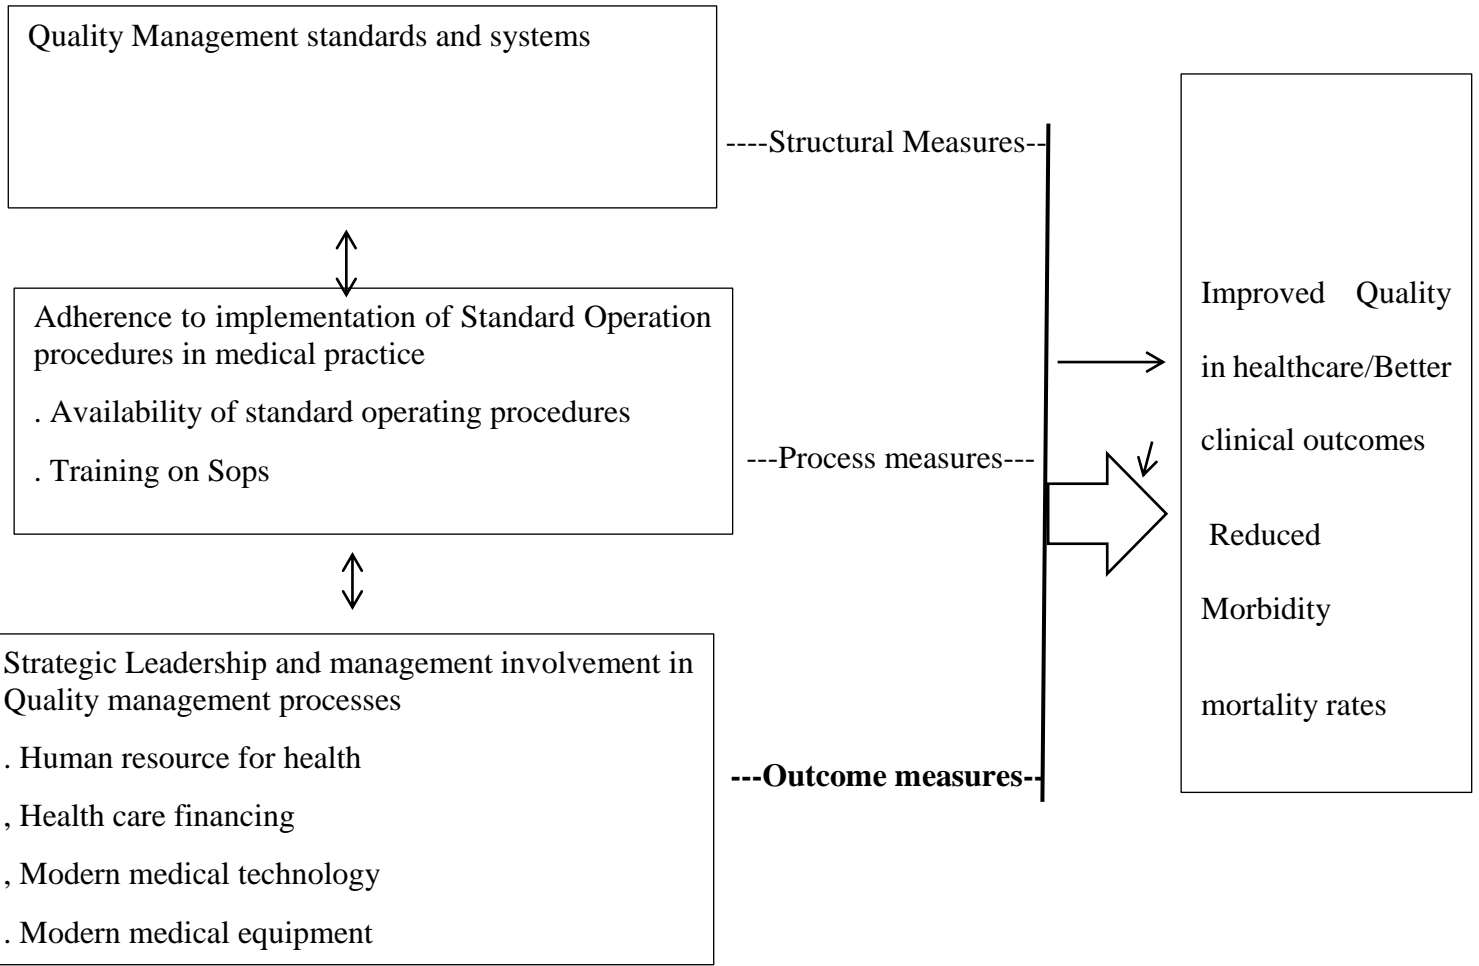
Quality Management standards and systems

----Structural Measures--

Adherence to implementation of Standard Operation procedures in medical practice

. Availability of standard operating procedures

. Training on Sops

---Process measures---

Strategic Leadership and management involvement in Quality management processes

. Human resource for health

, Health care financing

, Modern medical technology

. Modern medical equipment

---Outcome measures--

Improved Quality in healthcare/Better clinical outcomes

Reduced

Morbidity

mortality rates